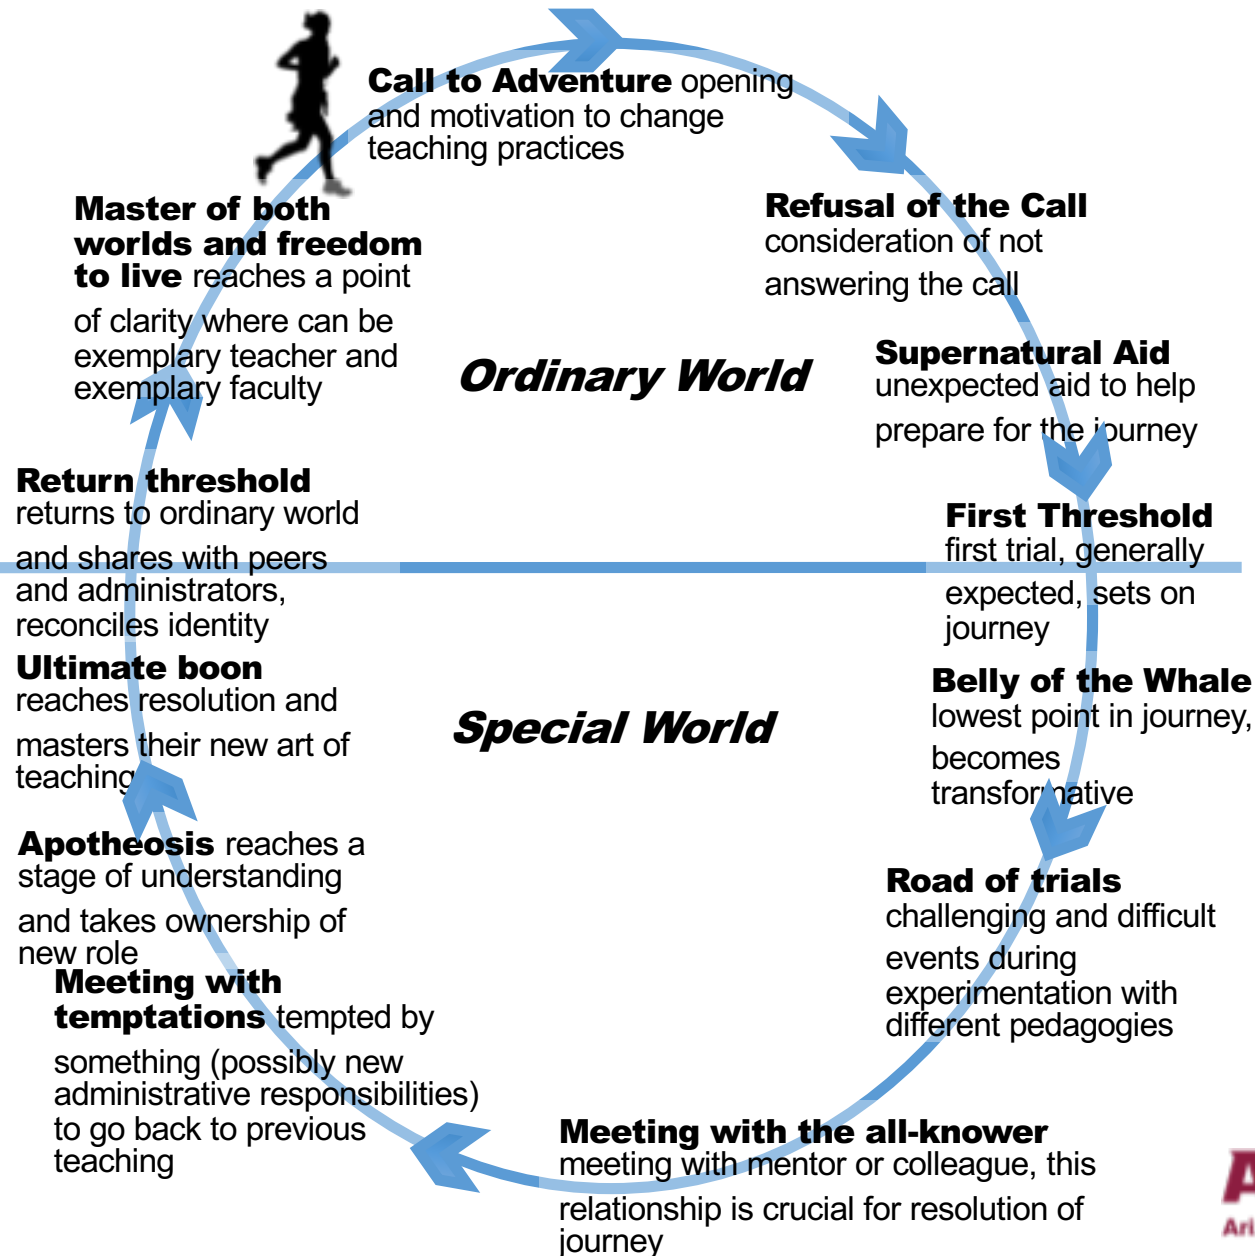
**Call to Adventure** opening and motivation to change teaching practices

**Refusal of the Call** consideration of not answering the call

**Supernatural Aid** unexpected aid to help prepare for the journey

**First Threshold** first trial, generally expected, sets on journey

**Belly of the Whale** lowest point in journey, becomes transformative

**Road of trials** challenging and difficult events during experimentation with different pedagogies

**Meeting with the all-knower** meeting with mentor or colleague, this relationship is crucial for resolution of journey

**Meeting with temptations** tempted by something (possibly new administrative responsibilities) to go back to previous teaching

**Apotheosis** reaches a stage of understanding and takes ownership of new role

**Ultimate boon** reaches resolution and masters their new art of teaching

**Return threshold** returns to ordinary world and shares with peers and administrators, reconciles identity

**Master of both worlds and freedom to live** reaches a point of clarity where can be exemplary teacher and exemplary faculty

*Ordinary World*

*Special World*

A
Ari